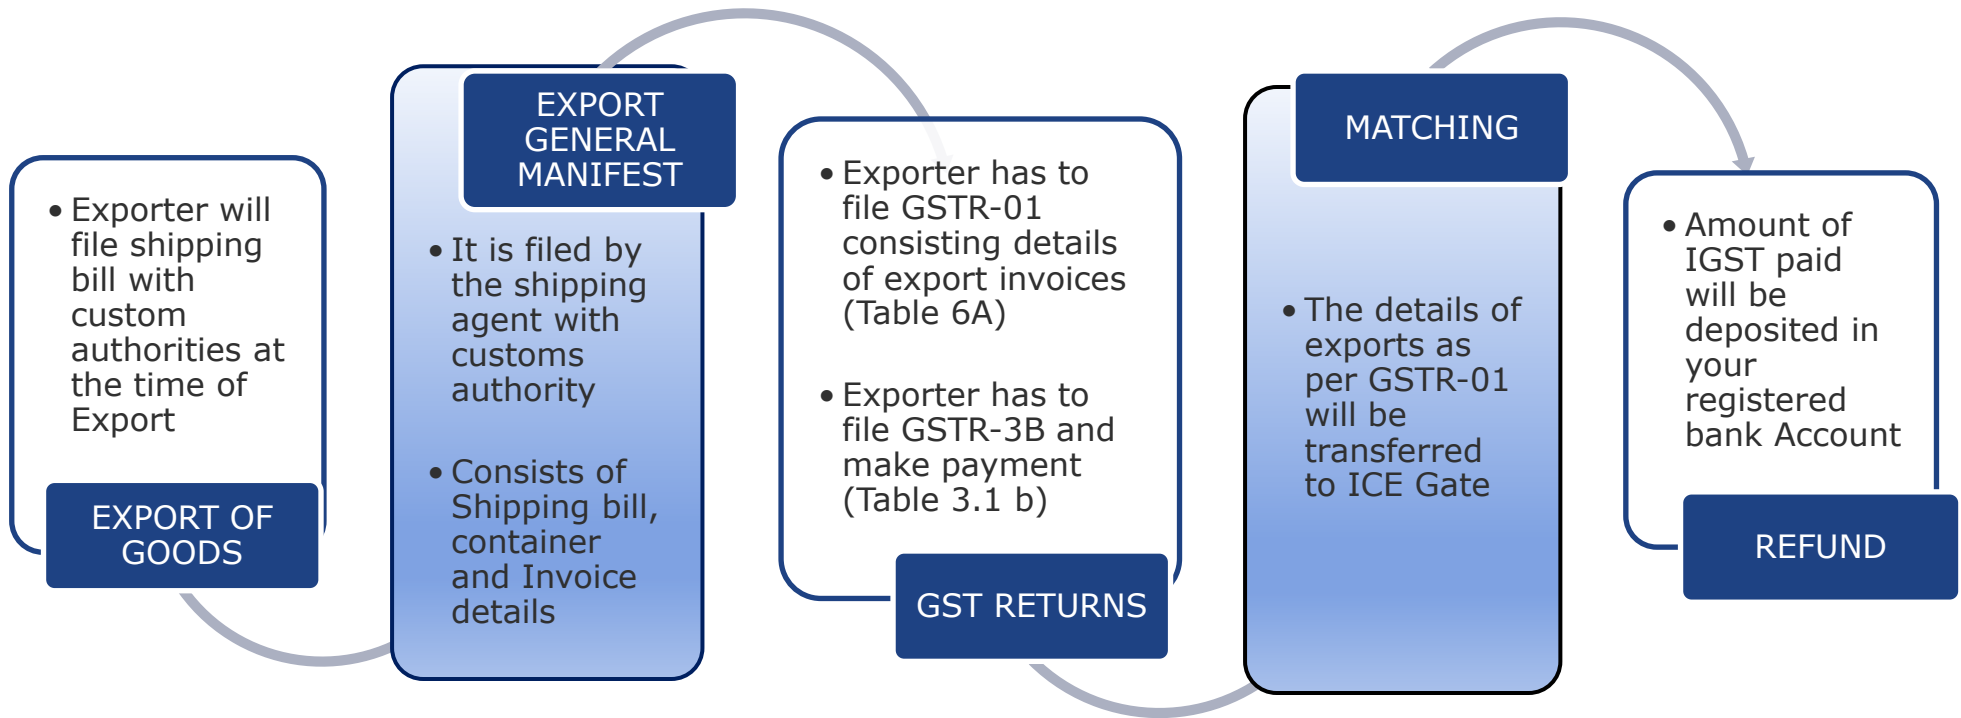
• Exporter will file shipping bill with custom authorities at the time of Export

EXPORT OF GOODS

EXPORT GENERAL MANIFEST

• It is filed by the shipping agent with customs authority

• Consists of Shipping bill, container and Invoice details

• Exporter has to file GSTR-01 consisting details of export invoices (Table 6A)

• Exporter has to file GSTR-3B and make payment (Table 3.1 b)

GST RETURNS

MATCHING

• The details of exports as per GSTR-01 will be transferred to ICE Gate

• Amount of IGST paid will be deposited in your registered bank Account

REFUND